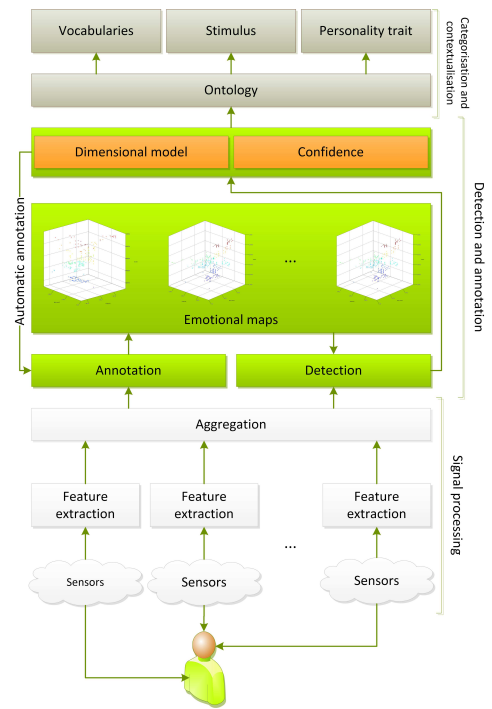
Vocabularies
Stimulus
Personality trait
Ontology
Categorisation and contextualisation
Dimensional model
Confidence
Automatic annotation
...
Emotional maps
Detection and annotation
Annotation
Detection
Aggregation
Feature extraction
Feature extraction
Feature extraction
Signal processing
...
Sensors
Sensors
Sensors